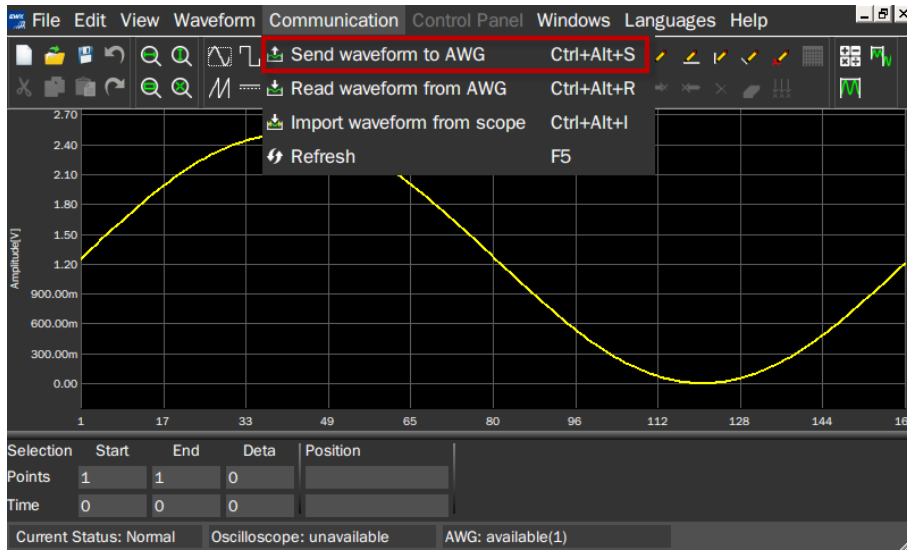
File Edit View Waveform Communication Control Panel Windows Languages Help

Send waveform to AWG Ctrl+Alt+S
Read waveform from AWG Ctrl+Alt+R
Import waveform from scope Ctrl+Alt+I
Refresh F5

2.70
2.40
2.10
1.80
1.50
1.20
900.00m
600.00m
300.00m
0.00
Amplitude[V]

1 17 33 49 65 80 96 112 128 144 16

| Selection | Start | End | Deta | Position |
|---|---|---|---|---|
| Points | 1 | 1 | 0 | |
| Time | 0 | 0 | 0 | |

Current Status: Normal Oscilloscope: unavailable AWG: available(1)